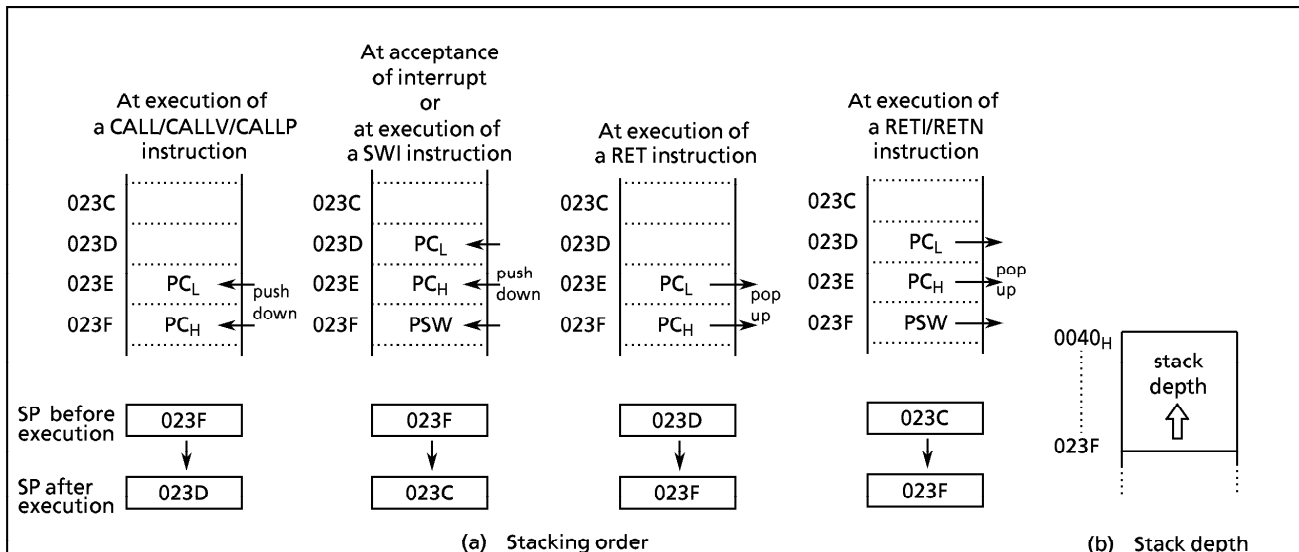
At execution of a CALL/CALLV/CALLP instruction

023C
023D
023E $PC_L$ push down
023F $PC_H$

SP before execution 023F
SP after execution 023D

At acceptance of interrupt or at execution of a SWI instruction

023C
023D $PC_L$
023E $PC_H$ push down
023F PSW

023F
023C

At execution of a RET instruction

023C
023D
023E $PC_L$ pop up
023F $PC_H$

023D
023F

At execution of a RETI/RETN instruction

023C
023D $PC_L$
023E $PC_H$ pop up
023F PSW

023C
023F

(a) Stacking order

$0040_H$
stack depth
023F

(b) Stack depth